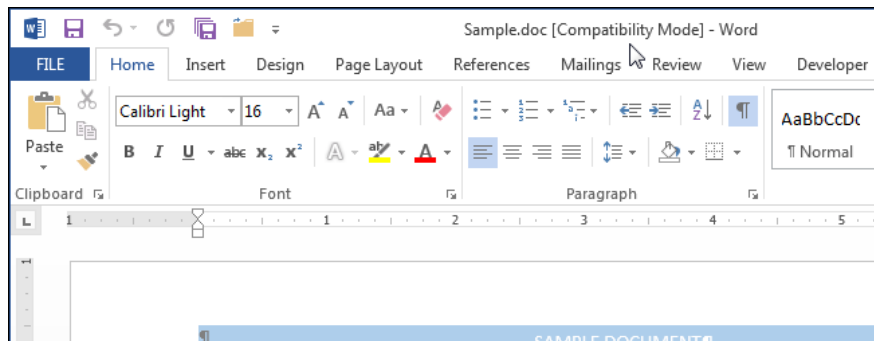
Sample.doc [Compatibility Mode] - Word

FILE Home Insert Design Page Layout References Mailings Review View Developer

Paste

Calibri Light 16 A A Aa

B I U abc $x_2$ $x^2$ A A

Clipboard

Font

Paragraph

AaBbCcDc
¶ Normal

1 2 3 4 5

SAMPLE DOCUMENT¶